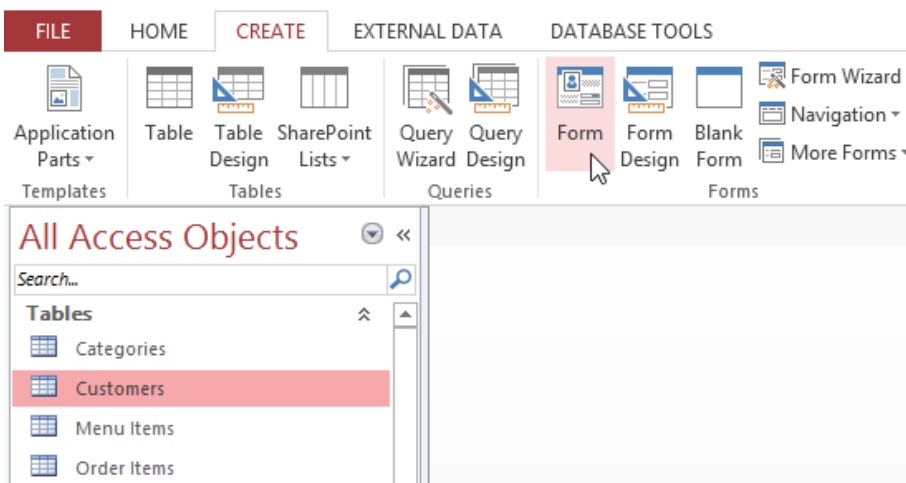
FILE HOME CREATE EXTERNAL DATA DATABASE TOOLS

Application Parts
Templates

Table
Table Design
SharePoint Lists
Tables

Query Wizard
Query Design
Queries

Form
Form Design
Blank Form
Form Wizard
Navigation
More Forms
Forms

All Access Objects

Search...

Tables

Categories

Customers

Menu Items

Order Items